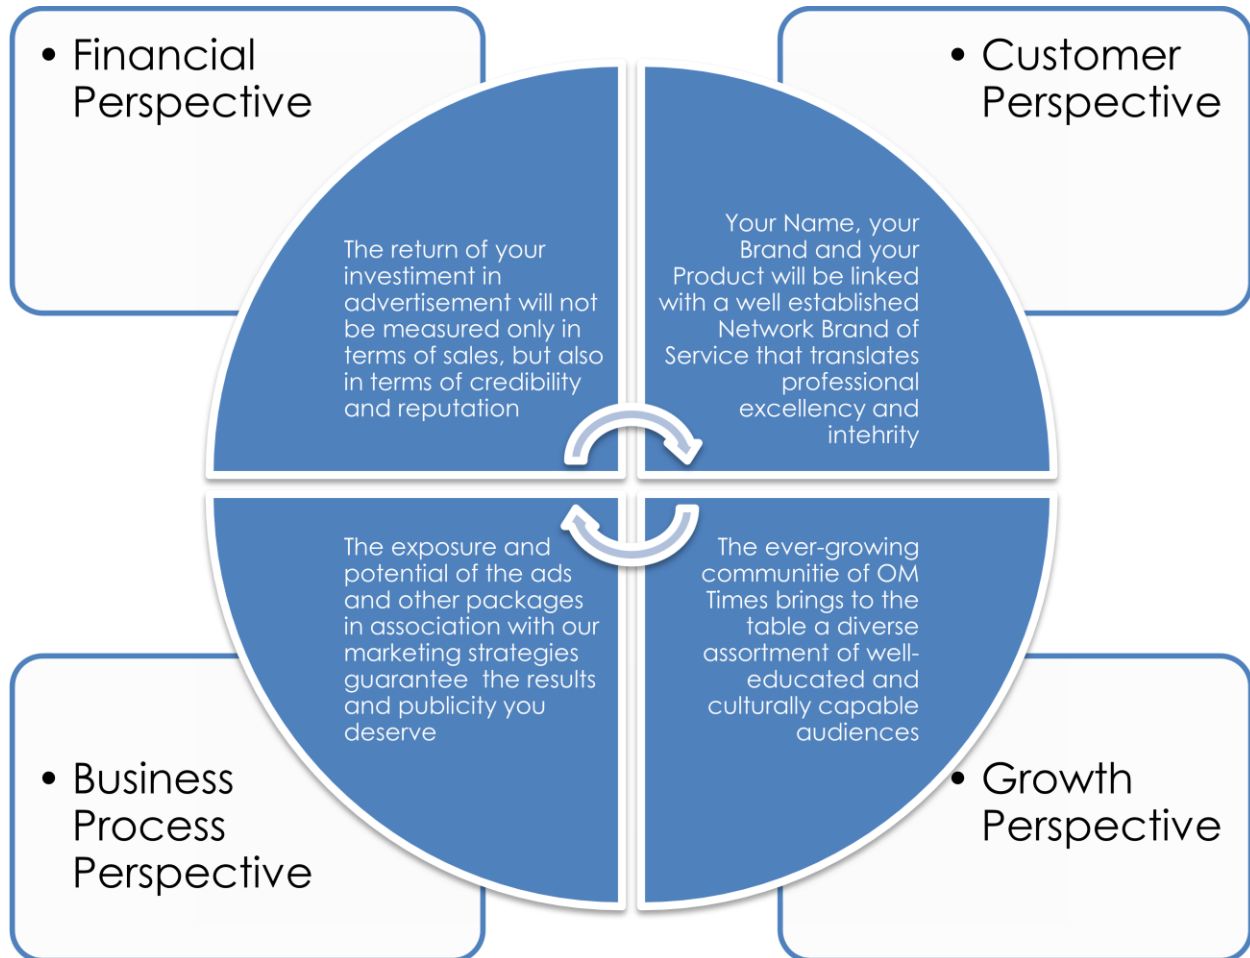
• Financial Perspective

• Customer Perspective

The return of your investiment in advertisement will not be measured only in terms of sales, but also in terms of credibility and reputation

Your Name, your Brand and your Product will be linked with a well established Network Brand of Service that translates professional excellency and intehrity

The exposure and potential of the ads and other packages in association with our marketing strategies guarantee  the results and publicity you deserve

The ever-growing communitie of OM Times brings to the table a diverse assortment of well-educated and culturally capable audiences

• Business Process Perspective

• Growth Perspective